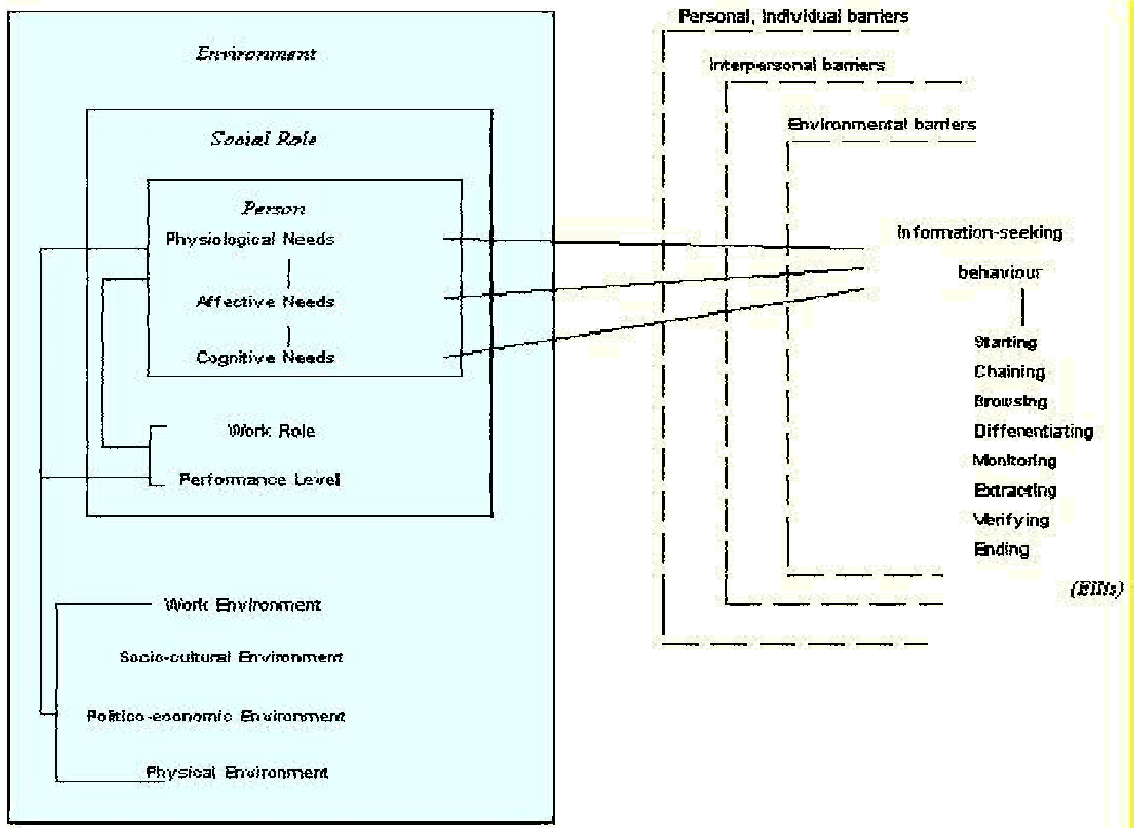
Environment

Social Role

Person

Physiological Needs

Affective Needs

Cognitive Needs

Work Role

Performance Level

Work Environment

Socio-cultural Environment

Politico-economic Environment

Physical Environment

Personal, individual barriers

Interpersonal barriers

Environmental barriers

Information-seeking

behaviour

Starting

Chaining

Browsing

Differentiating

Monitoring

Extracting

Verifying

Ending

(Ellis)